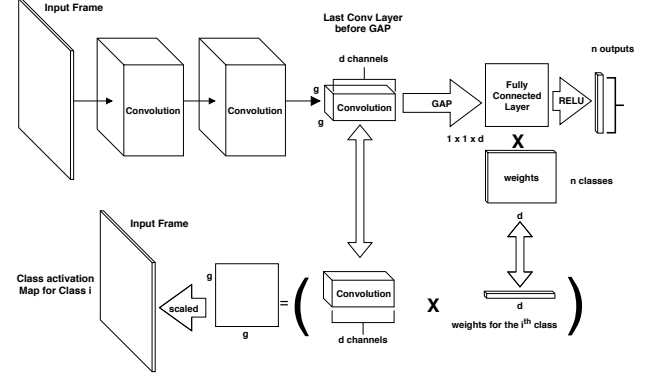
Input Frame

Convolution

Convolution

Last Conv Layer before GAP

d channels

g

g

Convolution

GAP

1 x 1 x d

Fully Connected Layer

RELU

n outputs

X

weights

n classes

d

Input Frame

Class activation Map for Class i

scaled

g

g

= (

Convolution

d channels

X

d

weights for the i$^{th}$ class

)